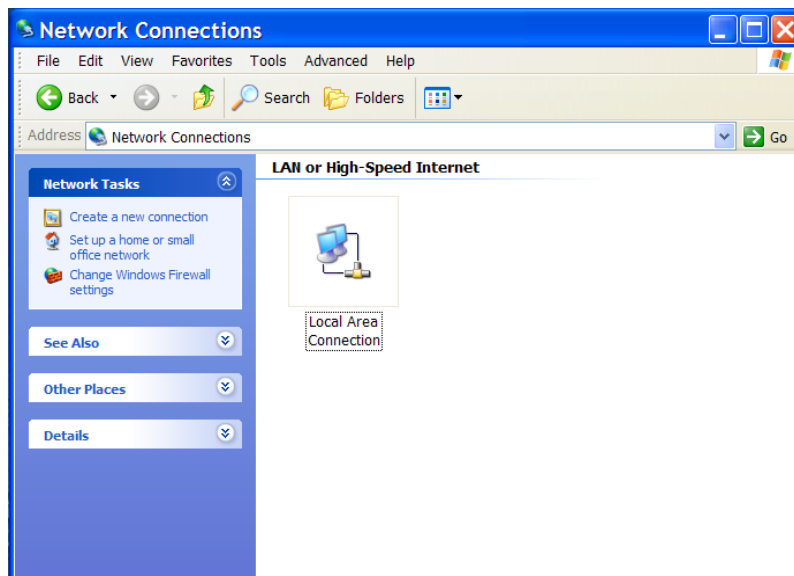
Network Connections

File Edit View Favorites Tools Advanced Help

Back Search Folders

Address Network Connections Go

Network Tasks

Create a new connection

Set up a home or small office network

Change Windows Firewall settings

See Also

Other Places

Details

LAN or High-Speed Internet

Local Area Connection